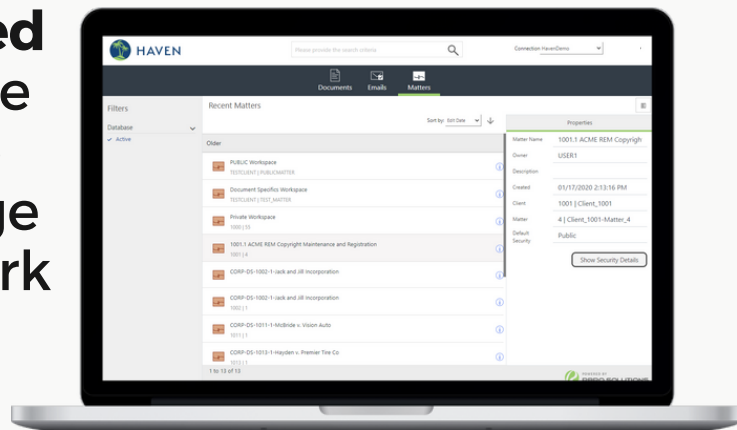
ed
e
ge
rk

HAVEN

Please provide the search criteria

Connection HavenDemo

Documents Emails Matters

Filters

Database

✓ Active

Recent Matters

Sort by: Edit Date

Older

PUBLIC Workspace
TESTCLIENT | PUBLICMATTER

Document Specifics Workspace
TESTCLIENT | TEST_MATTER

Private Workspace
1000 | 15

1001.1 ACME REM Copyright Maintenance and Registration
1001 | 4

CORP-DS-1002-1-Jack and Jill incorporation

CORP-DS-1002-1-Jack and Jill incorporation
1002 | 1

CORP-DS-1011-1-McBride v. Vision Auto
1011 | 1

CORP-DS-1013-1-Hayden v. Premier Tire Co
1013 | 1

1 to 13 of 13

Properties

Matter Name 1001.1 ACME REM Copyrigh

Owner USER1

Description

Created 01/17/2020 2:13:16 PM

Client 1001 | Client_1001

Matter 4 | Client_1001-Matter_4

Default Security Public

Show Security Details

POWERED BY
PROSOLUTIONS